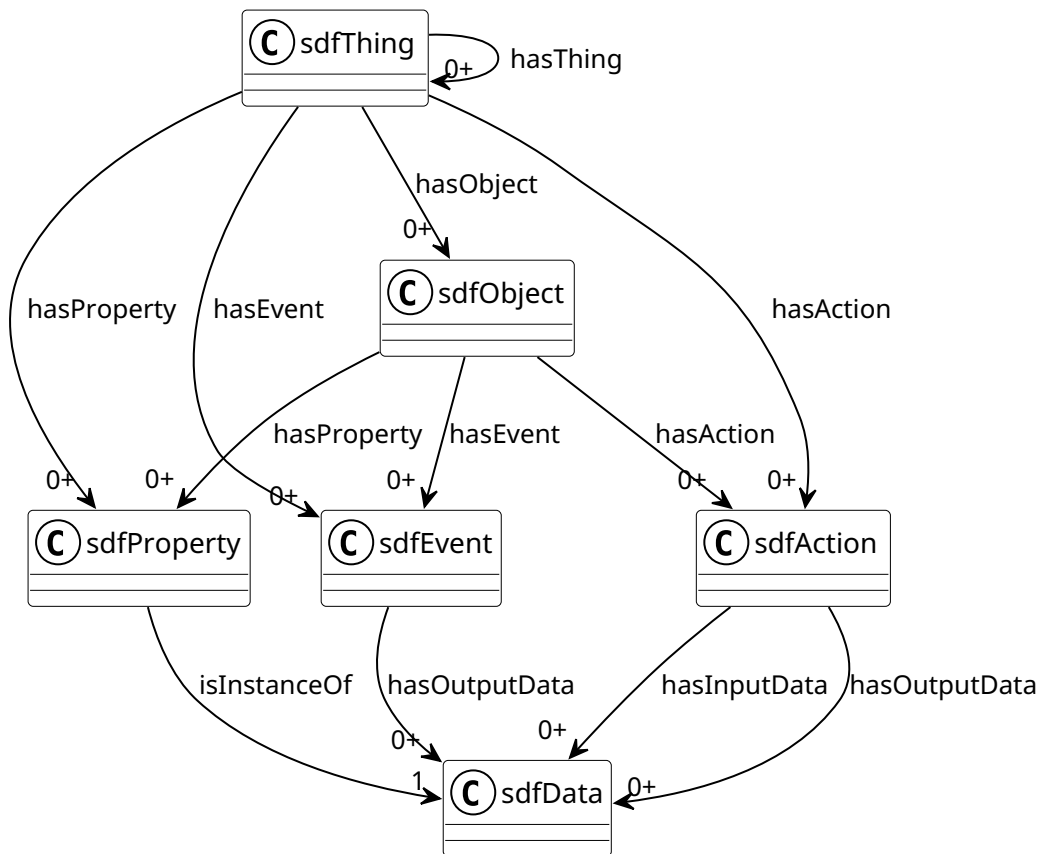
C sdfThing
0+ hasThing
hasObject
0+
C sdfObject
hasProperty
hasEvent
hasAction
hasProperty
hasEvent
hasAction
0+
0+
0+
0+
0+
0+
C sdfProperty
C sdfEvent
C sdfAction
isInstanceOf
hasOutputData
hasInputData
hasOutputData
0+
0+
1
C sdfData
0+